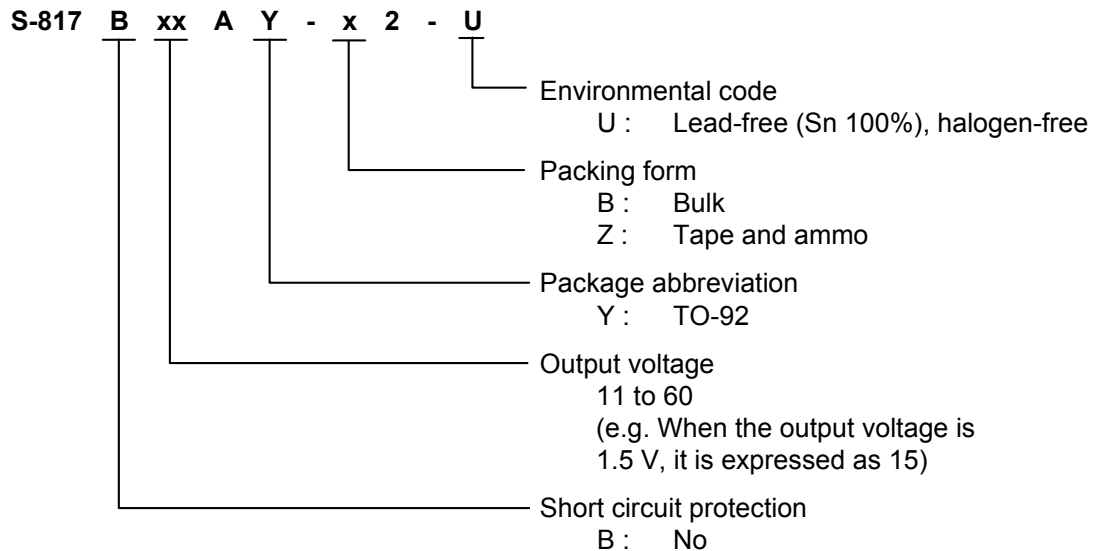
S-817 B xx A Y - x 2 - U

Environmental code
U : Lead-free (Sn 100%), halogen-free

Packing form
B : Bulk
Z : Tape and ammo

Package abbreviation
Y : TO-92

Output voltage
11 to 60
(e.g. When the output voltage is 1.5 V, it is expressed as 15)

Short circuit protection
B : No